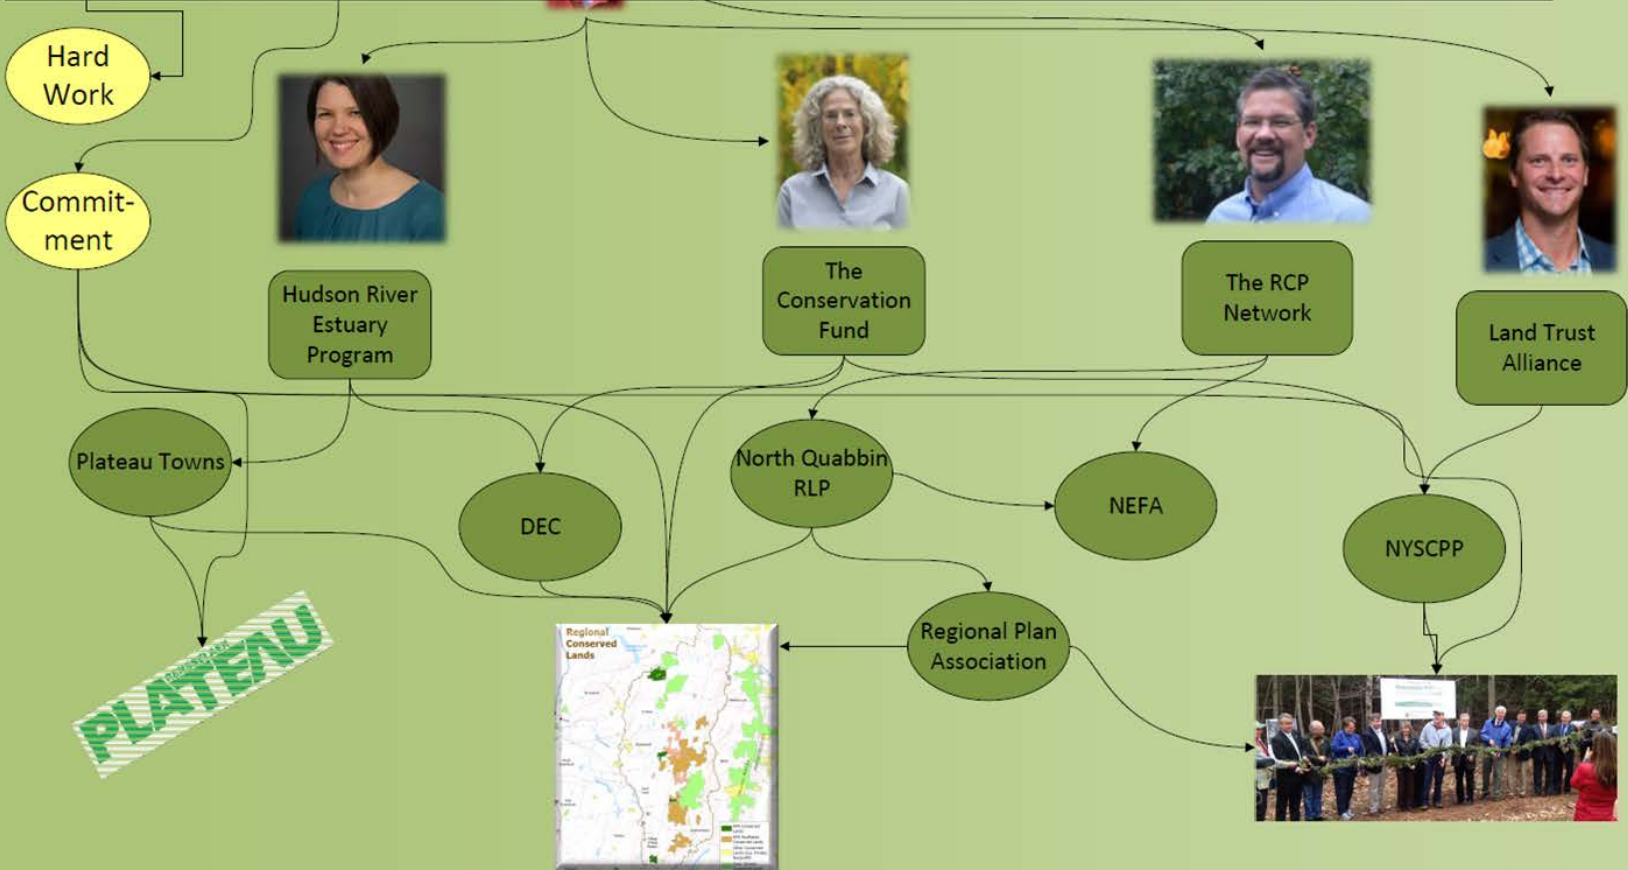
Hard Work

Commitment

Hudson River Estuary Program

The Conservation Fund

The RCP Network

Land Trust Alliance

Plateau Towns

DEC

North Quabbin RLP

NEFA

NYSCPP

Regional Plan Association

PLATEAU

Regional Conserved Lands